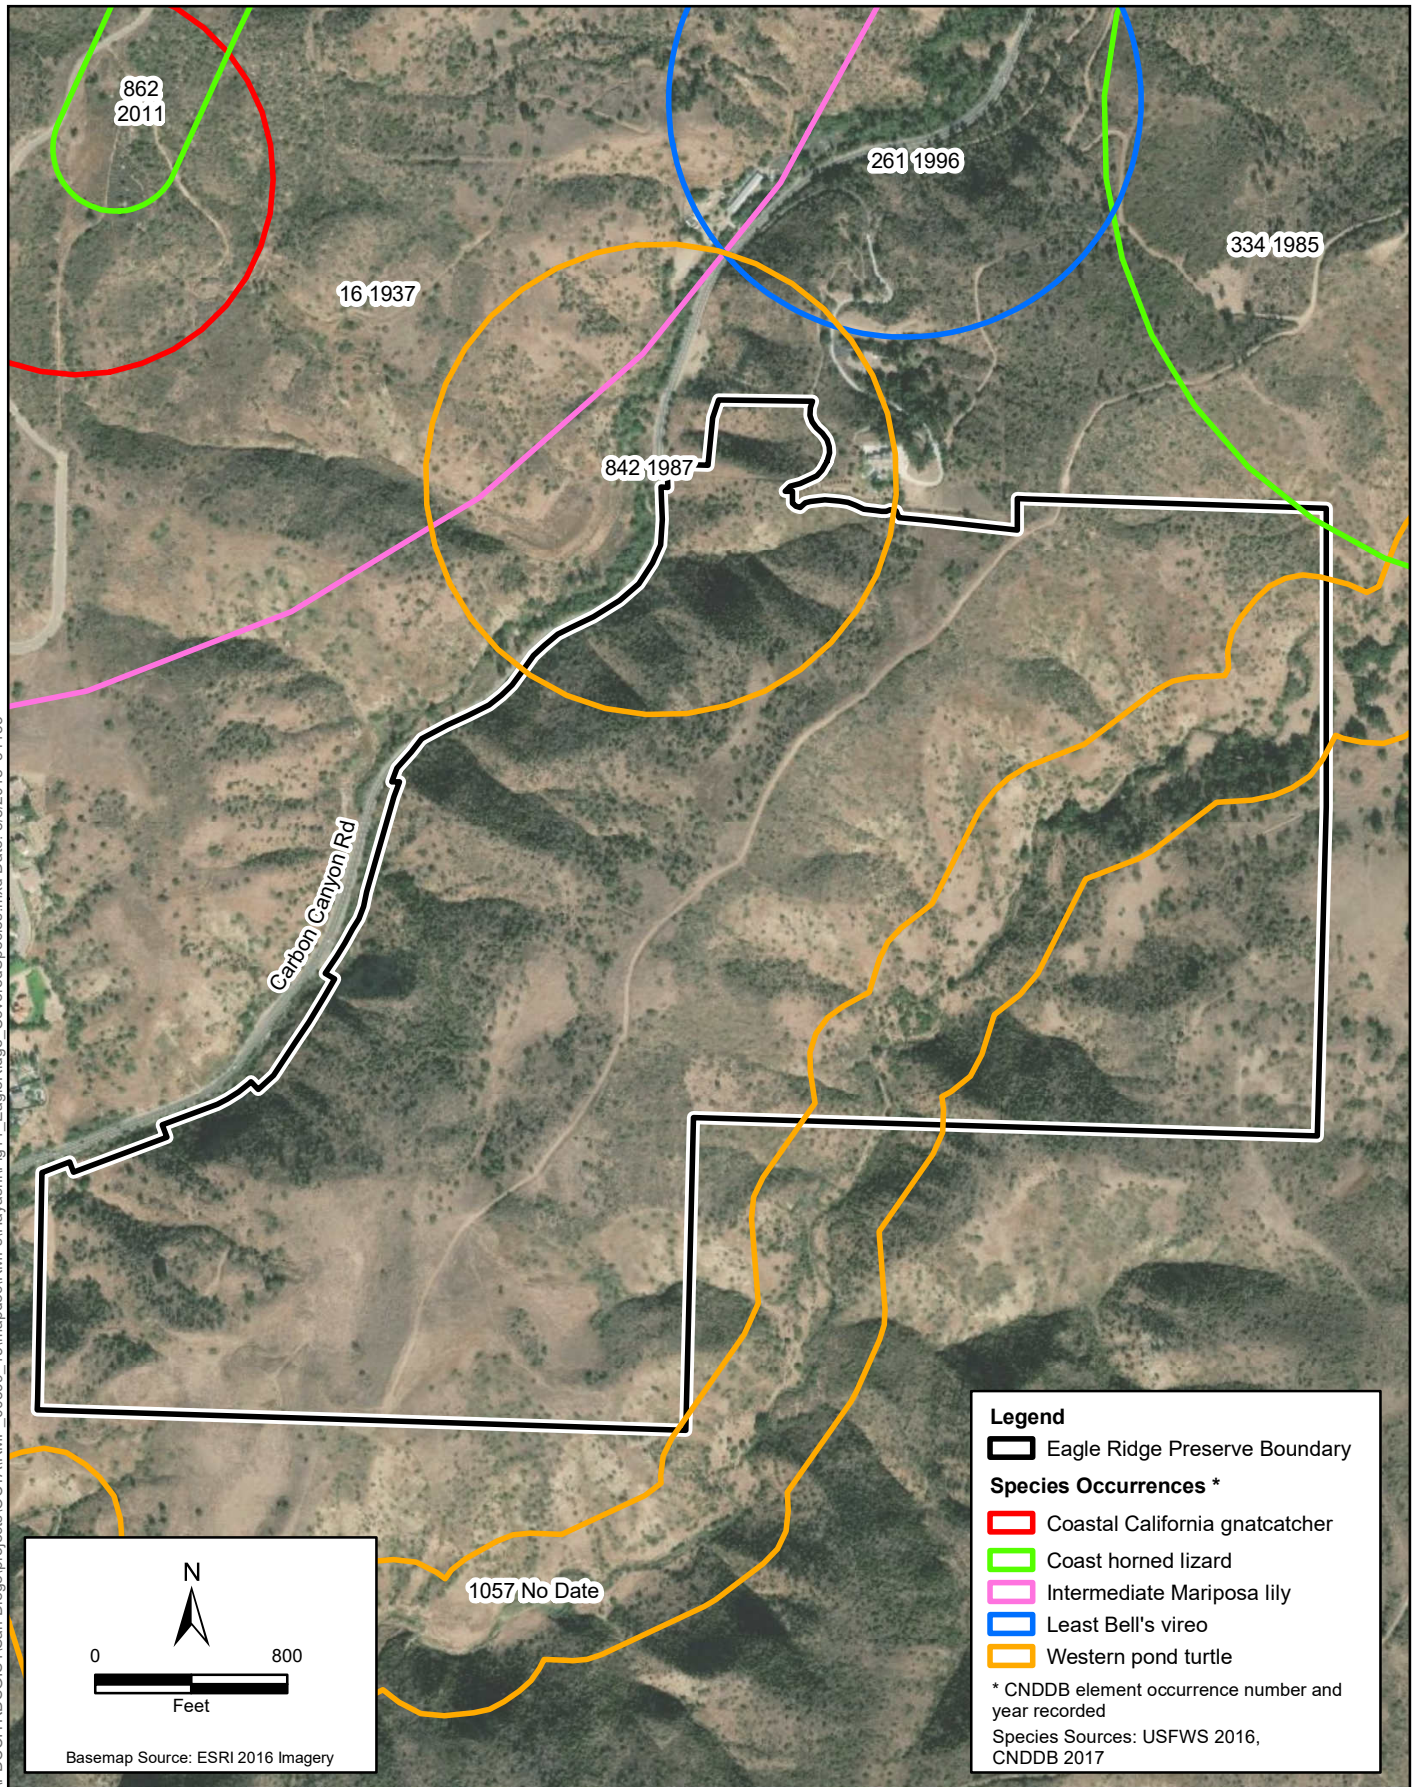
862
2011

261 1996

334 1985

16 1937

842 1987

Carbon Canyon Rd

1057 No Date

N

0 800

Feet

Basemap Source: ESRI 2016 Imagery

Legend

Eagle Ridge Preserve Boundary

Species Occurrences *

Coastal California gnatcatcher

Coast horned lizard

Intermediate Mariposa lily

Least Bell's vireo

Western pond turtle

* CNDDB element occurrence number and year recorded

Species Sources: USFWS 2016, CNDDB 2017